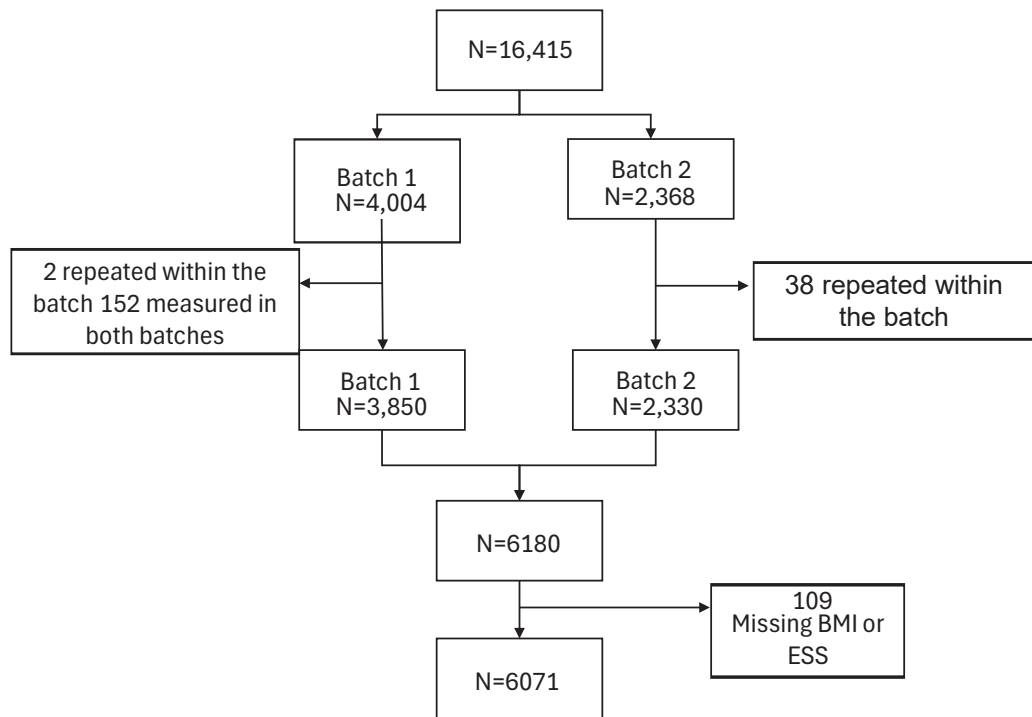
N=16,415

Batch 1
N=4,004

Batch 2
N=2,368

2 repeated within the batch 152 measured in both batches

38 repeated within the batch

Batch 1
N=3,850

Batch 2
N=2,330

N=6180

109
Missing BMI or ESS

N=6071